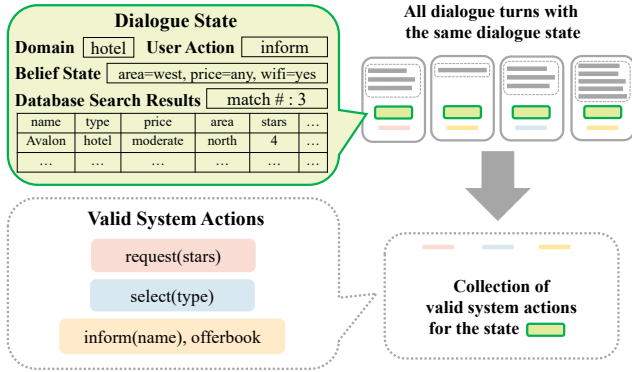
Dialogue State

Domain hotel User Action inform

Belief State area=west, price=any, wifi=yes

Database Search Results match # : 3

| name | type | price | area | stars | … |
|---|---|---|---|---|---|
| Avalon | hotel | moderate | north | 4 | … |
| … | … | … | … | … | … |

All dialogue turns with the same dialogue state

Valid System Actions

request(stars)

select(type)

inform(name), offerbook

Collection of valid system actions for the state